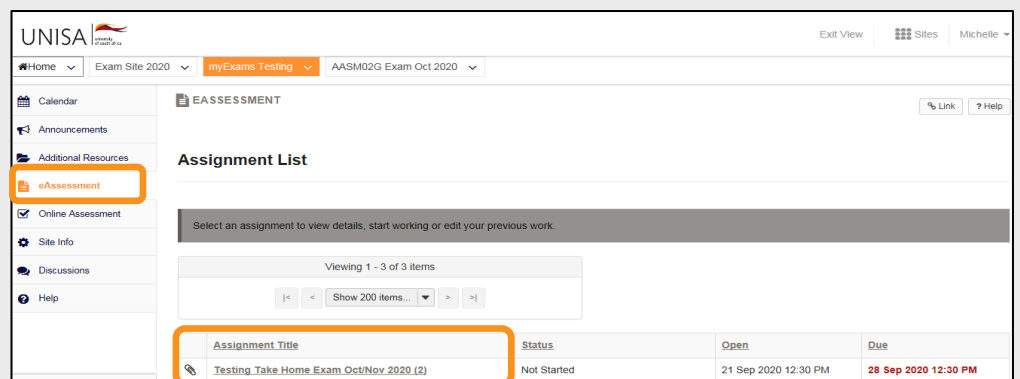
UNISA university of south africa

Exit View Sites Michelle

Home Exam Site 2020 myExams Testing AASM02G Exam Oct 2020

Calendar
Announcements
Additional Resources
eAssessment
Online Assessment
Site Info
Discussions
Help

EASSESSMENT

Link ? Help

Assignment List

Select an assignment to view details, start working or edit your previous work.

Viewing 1 - 3 of 3 items

|< < Show 200 items... > >|

| | Assignment Title | Status | Open | Due |
|---|---|---|---|---|
| | Testing Take Home Exam Oct/Nov 2020 (2) | Not Started | 21 Sep 2020 12:30 PM | 28 Sep 2020 12:30 PM |